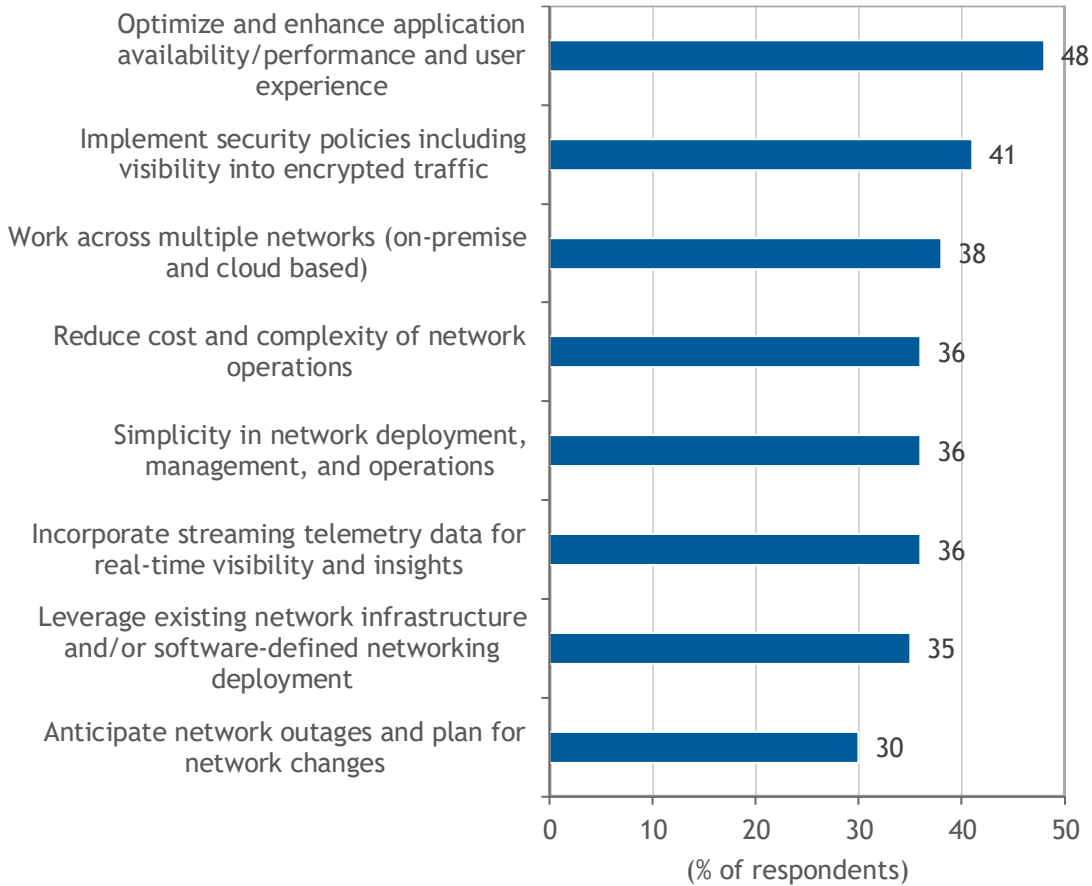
| | |
|---|---|
| Optimize and enhance application availability/performance and user experience | 48 |
| Implement security policies including visibility into encrypted traffic | 41 |
| Work across multiple networks (on-premise and cloud based) | 38 |
| Reduce cost and complexity of network operations | 36 |
| Simplicity in network deployment, management, and operations | 36 |
| Incorporate streaming telemetry data for real-time visibility and insights | 36 |
| Leverage existing network infrastructure and/or software-defined networking deployment | 35 |
| Anticipate network outages and plan for network changes | 30 |

0 10 20 30 40 50

(% of respondents)